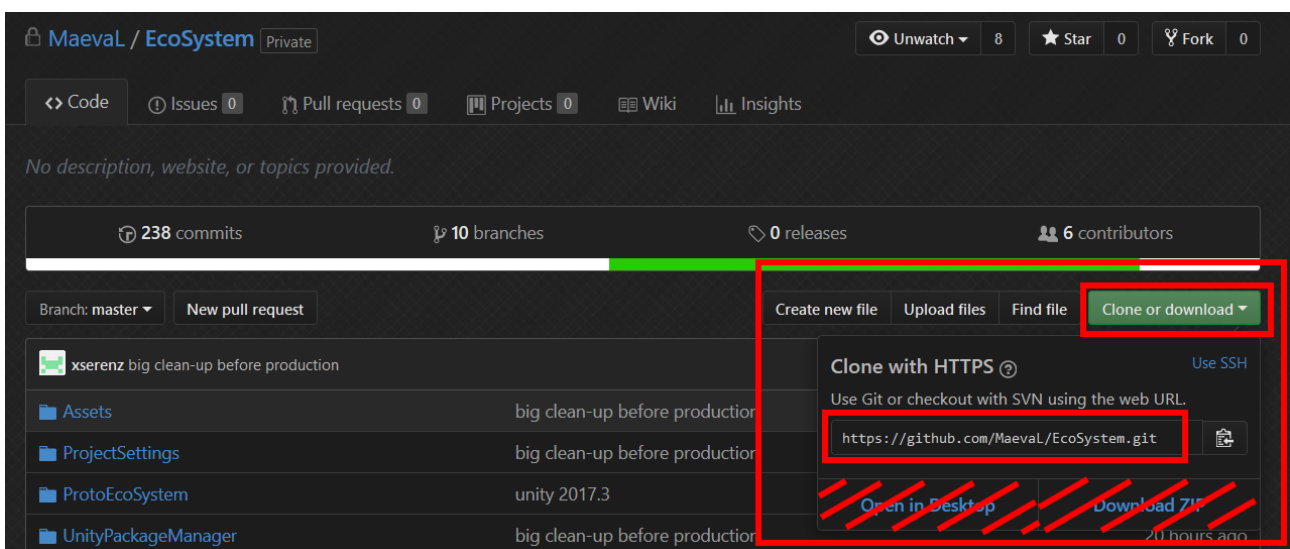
MaevaL / EcoSystem Private

Unwatch 8 Star 0 Fork 0

<> Code Issues 0 Pull requests 0 Projects 0 Wiki Insights

No description, website, or topics provided.

238 commits 10 branches 0 releases 6 contributors

Branch: master New pull request

Create new file Upload files Find file Clone or download

xserenz big clean-up before production

Assets big clean-up before production

ProjectSettings big clean-up before production

ProtoEcoSystem unity 2017.3

UnityPackageManager big clean-up before production

Clone with HTTPS Use SSH

Use Git or checkout with SVN using the web URL.

https://github.com/MaevaL/EcoSystem.git

Open in Desktop Download ZIP

20 hours ago